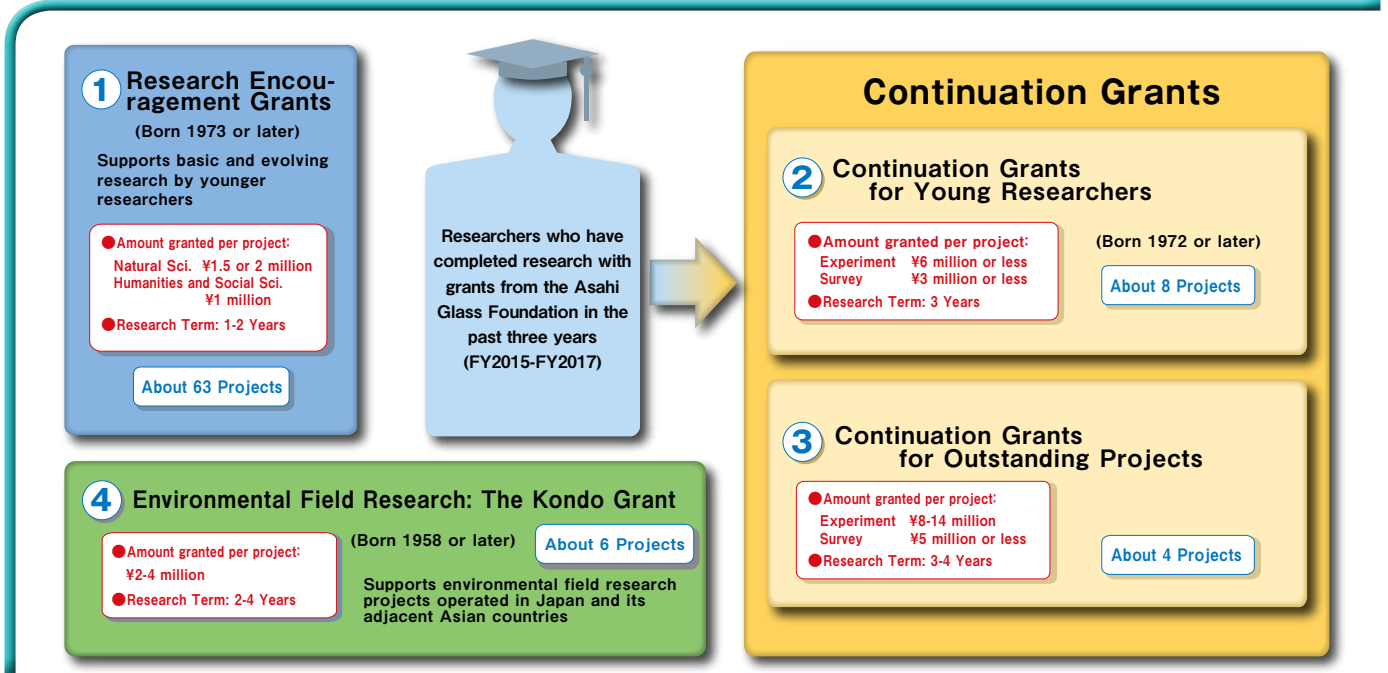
1 Research Encouragement Grants

(Born 1973 or later)

Supports basic and evolving research by younger researchers

●Amount granted per project:
Natural Sci. ¥1.5 or 2 million
Humanities and Social Sci. ¥1 million
●Research Term: 1-2 Years

About 63 Projects

Researchers who have completed research with grants from the Asahi Glass Foundation in the past three years (FY2015-FY2017)

Continuation Grants

2 Continuation Grants for Young Researchers

●Amount granted per project:
Experiment ¥6 million or less
Survey ¥3 million or less
●Research Term: 3 Years

(Born 1972 or later)

About 8 Projects

3 Continuation Grants for Outstanding Projects

●Amount granted per project:
Experiment ¥8-14 million
Survey ¥5 million or less
●Research Term: 3-4 Years

About 4 Projects

4 Environmental Field Research: The Kondo Grant

●Amount granted per project:
¥2-4 million
●Research Term: 2-4 Years

(Born 1958 or later)

About 6 Projects

Supports environmental field research projects operated in Japan and its adjacent Asian countries